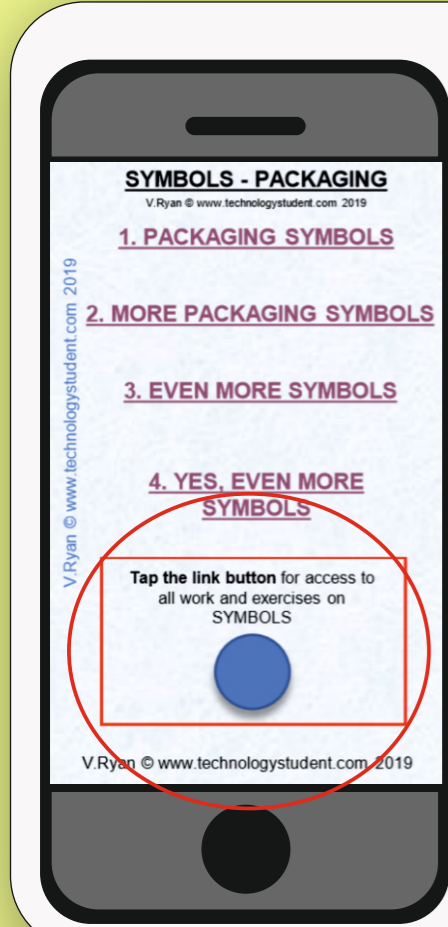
SYMBOLS - PACKAGING

V.Ryan © www.technologystudent.com 2019

1. PACKAGING SYMBOLS

2. MORE PACKAGING SYMBOLS

3. EVEN MORE SYMBOLS

4. YES, EVEN MORE SYMBOLS

V.Ryan © www.technologystudent.com 2019

**Tap the link button** for access to all work and exercises on SYMBOLS

V.Ryan © www.technologystudent.com 2019